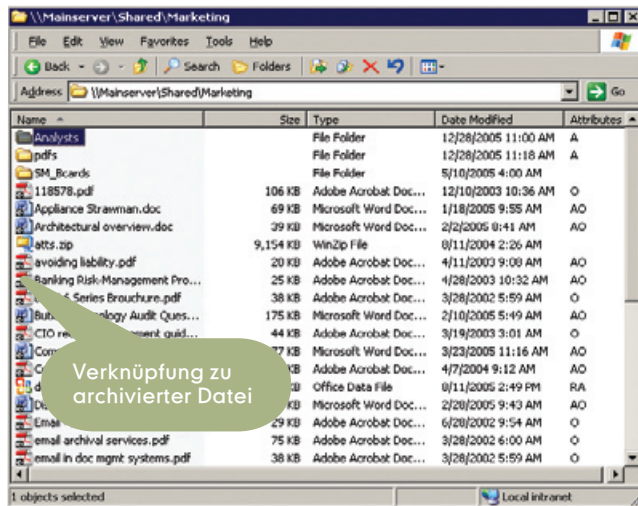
\\Mainserver\Shared\Marketing

File Edit View Favorites Tools Help

Back Search Folders

Address \\Mainserver\Shared\Marketing Go

| Name | Size | Type | Date Modified | Attributes |
|---|---|---|---|---|
| Analysts | | File Folder | 12/28/2005 11:00 AM | A |
| pdfs | | File Folder | 12/28/2005 11:18 AM | A |
| SM_Bcards | | File Folder | 5/10/2005 4:00 AM | |
| 118578.pdf | 106 KB | Adobe Acrobat Doc... | 12/10/2003 10:36 AM | O |
| Appliance Strawman.doc | 69 KB | Microsoft Word Doc... | 1/18/2005 9:55 AM | AO |
| Architectural overview.doc | 39 KB | Microsoft Word Doc... | 2/2/2005 8:41 AM | AO |
| atts.zip | 9,154 KB | WinZip File | 8/11/2004 2:26 AM | |
| avoiding liability.pdf | 20 KB | Adobe Acrobat Doc... | 4/11/2003 9:08 AM | AO |
| Banking Risk-Management Pro... | 25 KB | Adobe Acrobat Doc... | 4/28/2003 10:32 AM | AO |
| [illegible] Series Brouchure.pdf | 38 KB | Adobe Acrobat Doc... | 3/28/2002 5:59 AM | O |
| Bu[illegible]ology Audit Ques... | 175 KB | Microsoft Word Doc... | 2/10/2005 5:49 AM | AO |
| CIO re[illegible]ment guid... | 44 KB | Adobe Acrobat Doc... | 3/19/2003 3:01 AM | O |
| Com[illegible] | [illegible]7 KB | Microsoft Word Doc... | 3/23/2005 11:16 AM | AO |
| C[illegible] | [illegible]B | Adobe Acrobat Doc... | 4/7/2004 9:12 AM | AO |
| d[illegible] | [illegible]B | Office Data File | 8/11/2005 2:49 PM | RA |
| D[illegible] | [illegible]B | Microsoft Word Doc... | 2/28/2005 9:43 AM | AO |
| Emai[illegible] | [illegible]9 KB | Adobe Acrobat Doc... | 6/28/2002 9:54 AM | O |
| email archival services.pdf | 75 KB | Adobe Acrobat Doc... | 3/28/2002 6:00 AM | O |
| email in doc mgmt systems.pdf | 38 KB | Adobe Acrobat Doc... | 3/28/2002 5:59 AM | O |

Verknüpfung zu archivierter Datei

1 objects selected

Local intranet